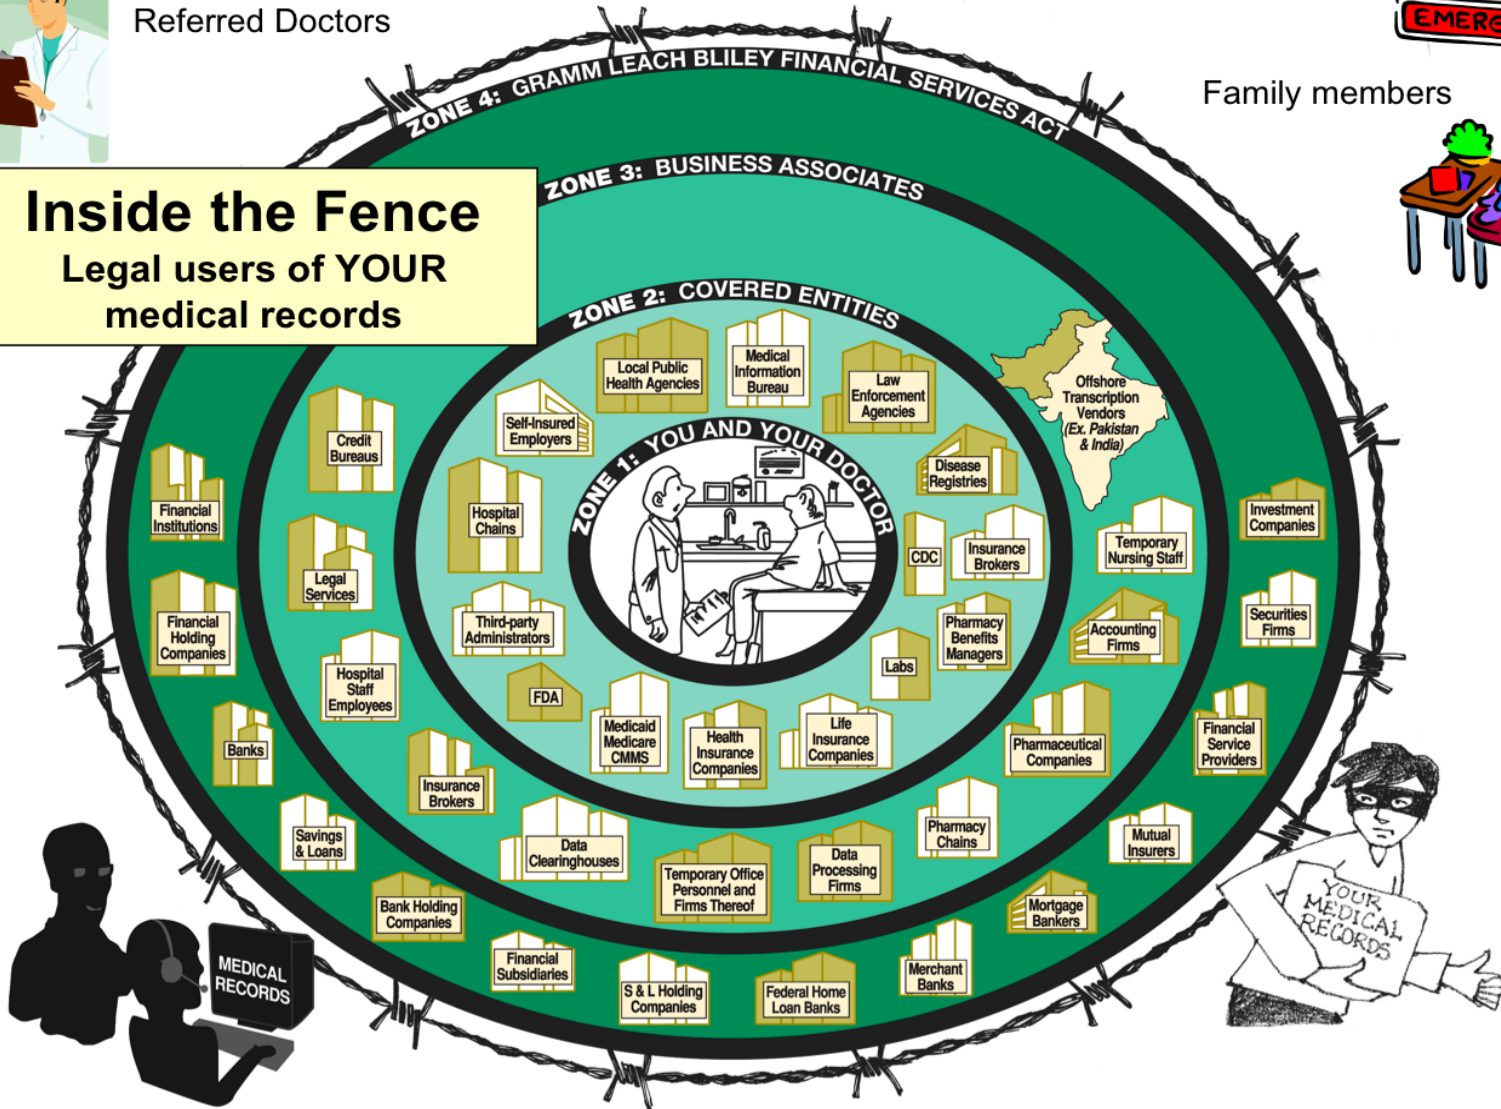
Referred Doctors

EMERG

Family members

Inside the Fence
Legal users of YOUR medical records

ZONE 4: GRAMM LEACH BLILEY FINANCIAL SERVICES ACT

ZONE 3: BUSINESS ASSOCIATES

ZONE 2: COVERED ENTITIES

ZONE 1: YOU AND YOUR DOCTOR

Local Public Health Agencies

Medical Information Bureau

Law Enforcement Agencies

Offshore Transcription Vendors (Ex. Pakistan & India)

Self-Insured Employers

Disease Registries

Credit Bureaus

Hospital Chains

CDC

Insurance Brokers

Financial Institutions

Investment Companies

Temporary Nursing Staff

Legal Services

Third-party Administrators

Pharmacy Benefits Managers

Accounting Firms

Securities Firms

Financial Holding Companies

Labs

Hospital Staff Employees

FDA

Medicaid Medicare CMMS

Health Insurance Companies

Life Insurance Companies

Pharmaceutical Companies

Financial Service Providers

Banks

Insurance Brokers

Savings & Loans

Data Clearinghouses

Pharmacy Chains

Mutual Insurers

Data Processing Firms

Temporary Office Personnel and Firms Thereof

Bank Holding Companies

Mortgage Bankers

Financial Subsidiaries

Merchant Banks

S & L Holding Companies

Federal Home Loan Banks

MEDICAL RECORDS

YOUR MEDICAL RECORDS